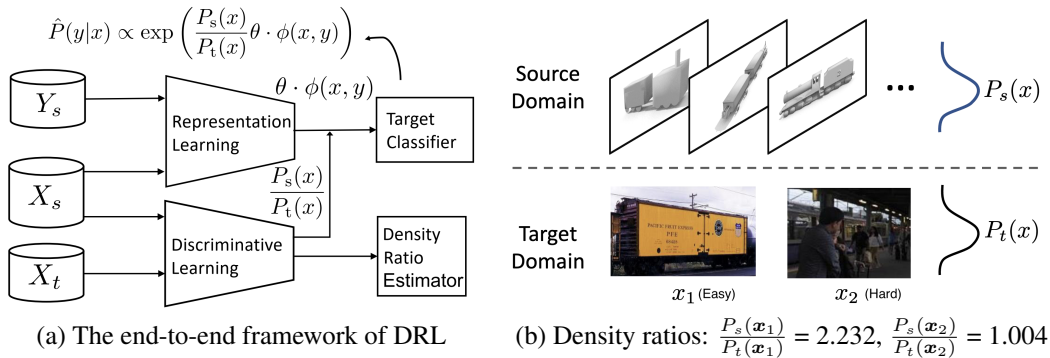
$\hat{P}(y|x) \propto \exp\left(\frac{P_s(x)}{P_t(x)}\theta \cdot \phi(x,y)\right)$

$Y_s$

$X_s$

$X_t$

Representation Learning

Discriminative Learning

$\theta \cdot \phi(x,y)$

$\frac{P_s(x)}{P_t(x)}$

Target Classifier

Density Ratio Estimator

(a) The end-to-end framework of DRL

Source Domain

$P_s(x)$

Target Domain

$P_t(x)$

PACIFIC FRUIT EXPRESS PFE

$x_1$ (Easy)

$x_2$ (Hard)

(b) Density ratios: $\frac{P_s(\boldsymbol{x}_1)}{P_t(\boldsymbol{x}_1)} = 2.232$, $\frac{P_s(\boldsymbol{x}_2)}{P_t(\boldsymbol{x}_2)} = 1.004$